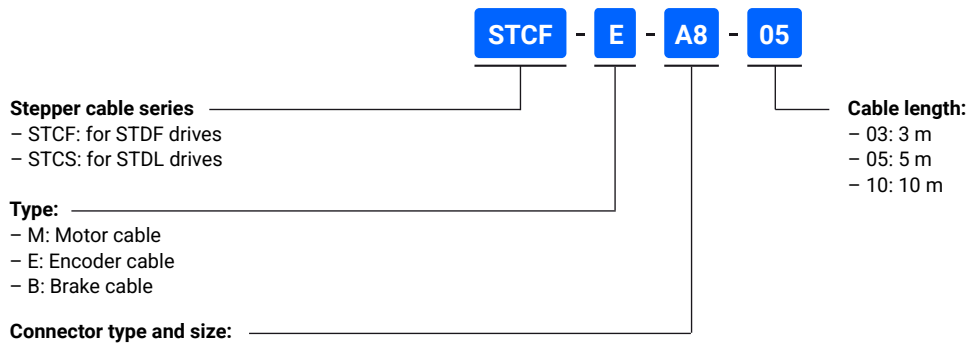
STCF - E - A8 - 05

**Stepper cable series**
– STCF: for STDF drives
– STCS: for STDL drives

**Cable length:**
– 03: 3 m
– 05: 5 m
– 10: 10 m

**Type:**
– M: Motor cable
– E: Encoder cable
– B: Brake cable

**Connector type and size:**